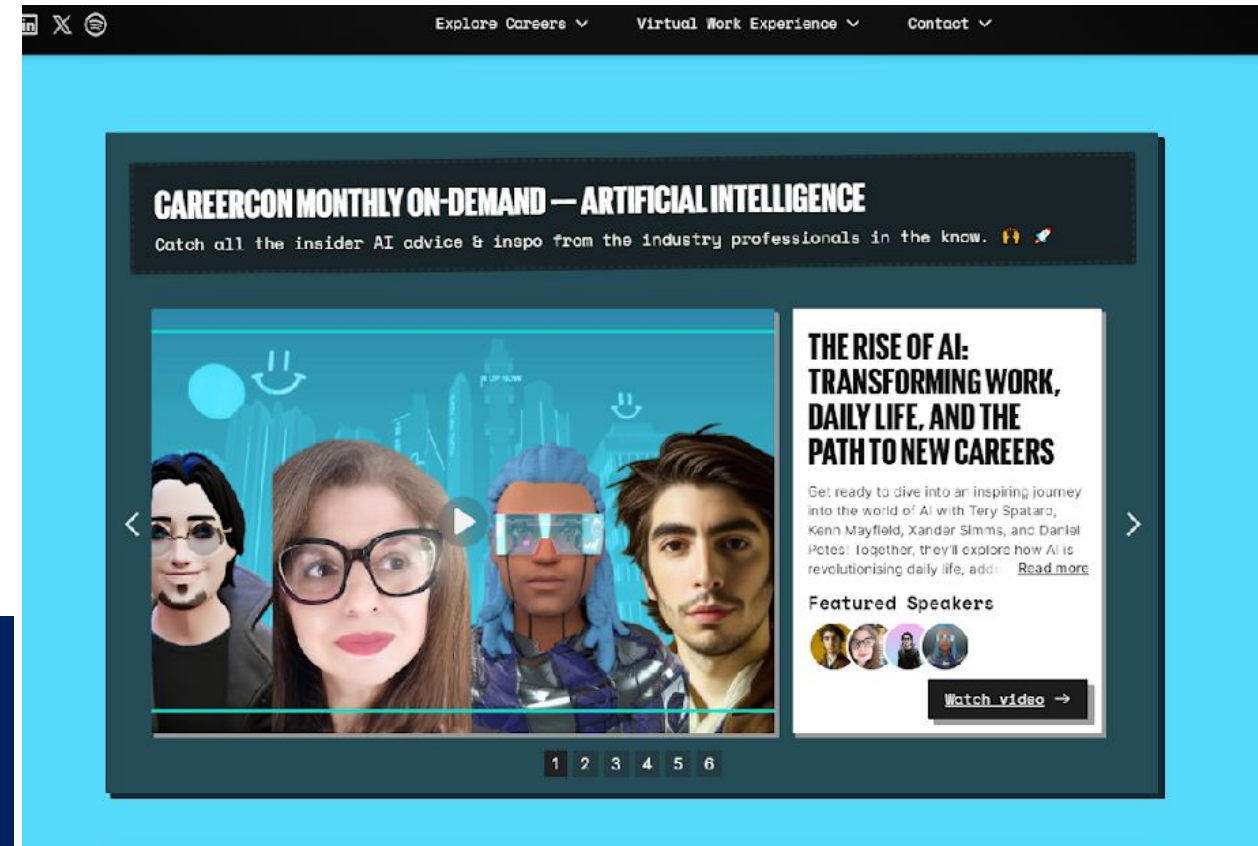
Explore Careers
Virtual Work Experience
Contact

CAREERCON MONTHLY ON-DEMAND — ARTIFICIAL INTELLIGENCE
Catch all the insider AI advice & inspo from the industry professionals in the know. 🙌 🚀

THE RISE OF AI: TRANSFORMING WORK, DAILY LIFE, AND THE PATH TO NEW CAREERS

Get ready to dive into an inspiring journey into the world of AI with Tery Spataro, Kenn Mayfield, Xander Simms, and Daniel Potes! Together, they'll explore how AI is revolutionising daily life, addr Read more

Featured Speakers

Watch video →

1 2 3 4 5 6